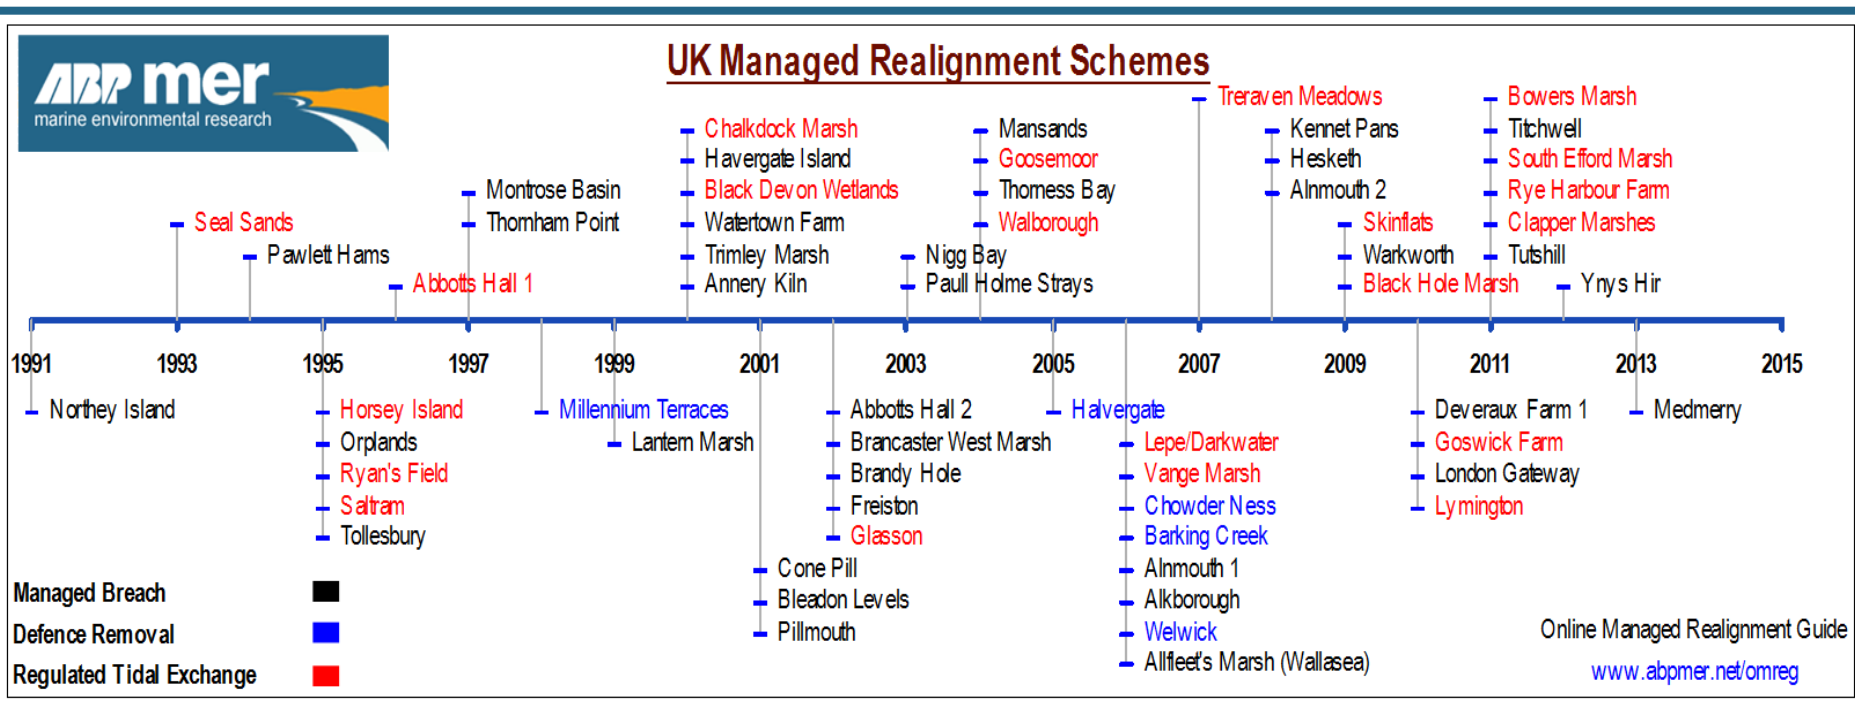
ABP mer
marine environmental research

UK Managed Realignment Schemes

Seal Sands
Pawlett Hams
Abbotts Hall 1
Montrose Basin
Thornham Point
Chalkdock Marsh
Havergate Island
Black Devon Wetlands
Watertown Farm
Trimley Marsh
Annery Kiln
Nigg Bay
Paull Holme Strays
Mansands
Goosemoor
Thorness Bay
Walborough
Treraven Meadows
Kennet Pans
Hesketh
Alnmouth 2
Skinflats
Warkworth
Black Hole Marsh
Bowers Marsh
Titchwell
South Efford Marsh
Rye Harbour Farm
Clapper Marshes
Tutshill
Ynys Hir

1991 1993 1995 1997 1999 2001 2003 2005 2007 2009 2011 2013 2015

Northey Island
Horsey Island
Orplands
Ryan's Field
Saltram
Tollesbury
Millennium Terraces
Lantern Marsh
Cone Pill
Bleadon Levels
Pillmouth
Abbotts Hall 2
Brancaster West Marsh
Brandy Hole
Freiston
Glasson
Halvergate
Lepe/Darkwater
Vange Marsh
Chowder Ness
Barking Creek
Alnmouth 1
Alkborough
Welwick
Allfleet's Marsh (Wallasea)
Deveraux Farm 1
Goswick Farm
London Gateway
Lymington
Medmerry

Managed Breach
Defence Removal
Regulated Tidal Exchange

Online Managed Realignment Guide
www.abpmer.net/omreg